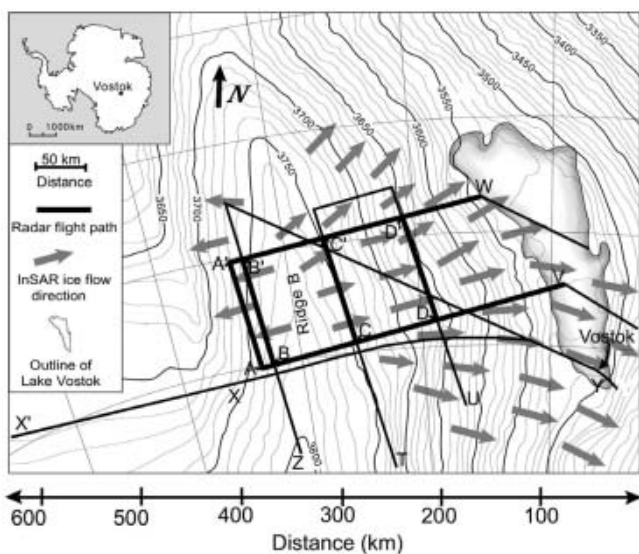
Vostok
0 1000km
N
50 km
Distance
Radar flight path
InSAR ice flow direction
Outline of Lake Vostok
3350
3400
3450
3500
3550
3600
3650
3700
3750
3650
3700
3600
W
C'
D'
A'
B'
Ridge B
V
C
D
Vostok
A
B
X
U
Y'
Y
X'
Z
T
600
500
400
300
200
100
Distance (km)